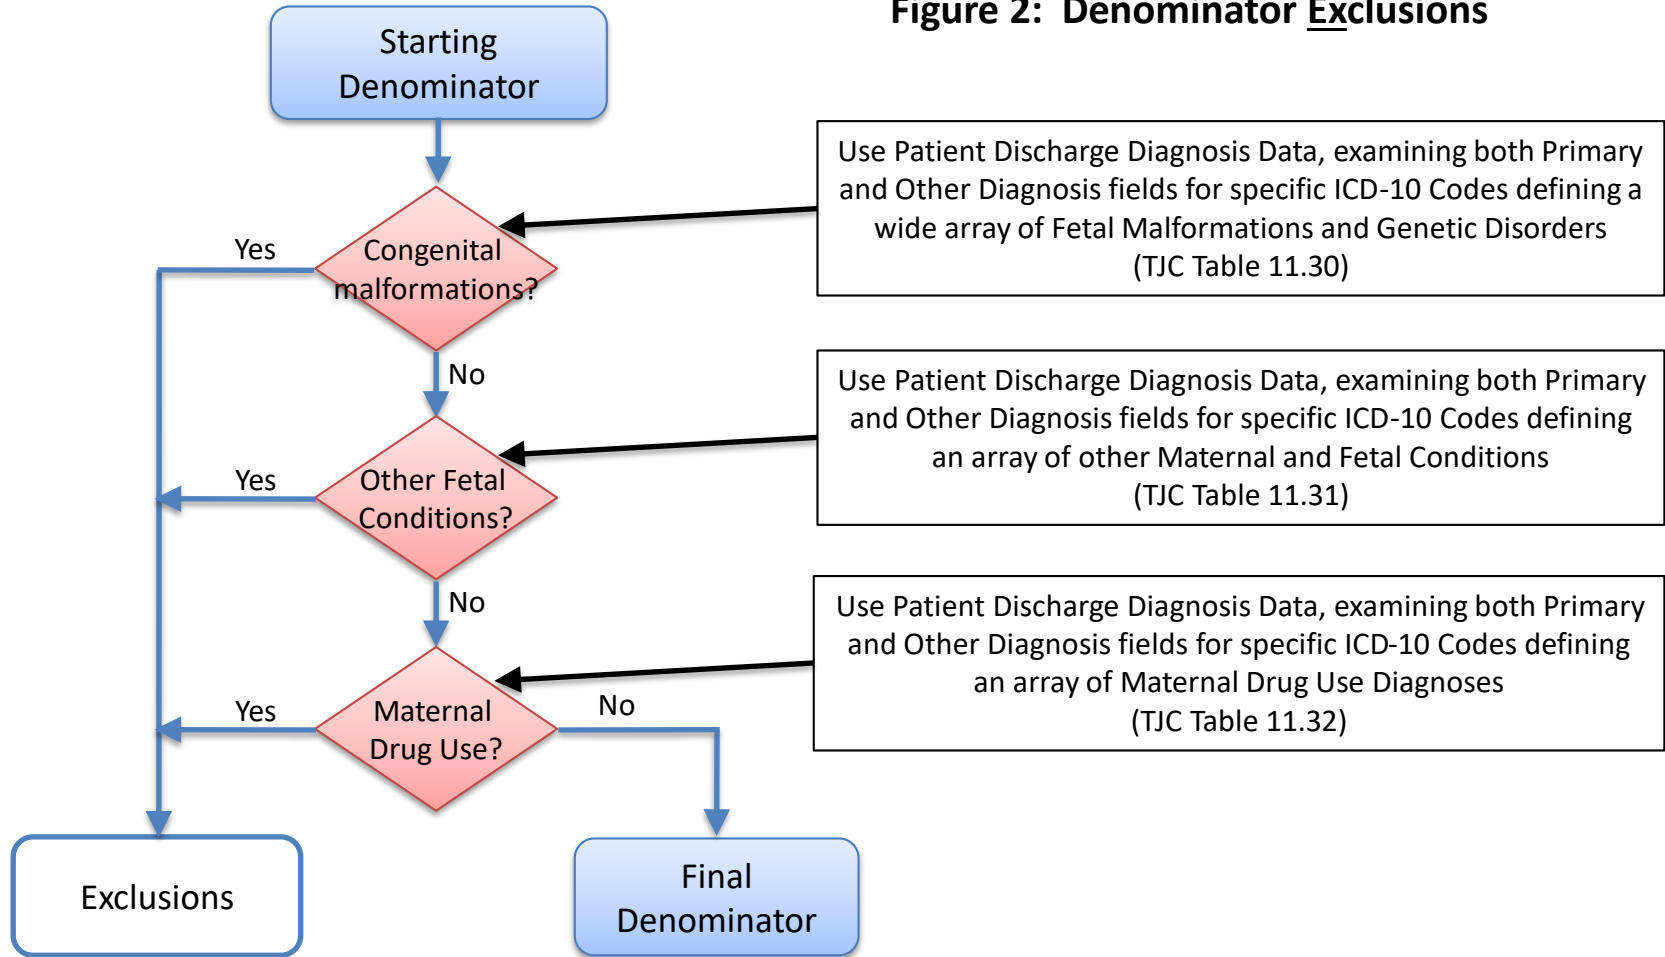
Figure 2: Denominator Exclusions

Starting Denominator

Use Patient Discharge Diagnosis Data, examining both Primary and Other Diagnosis fields for specific ICD-10 Codes defining a wide array of Fetal Malformations and Genetic Disorders (TJC Table 11.30)

Yes

Congenital malformations?

No

Use Patient Discharge Diagnosis Data, examining both Primary and Other Diagnosis fields for specific ICD-10 Codes defining an array of other Maternal and Fetal Conditions (TJC Table 11.31)

Yes

Other Fetal Conditions?

No

Use Patient Discharge Diagnosis Data, examining both Primary and Other Diagnosis fields for specific ICD-10 Codes defining an array of Maternal Drug Use Diagnoses (TJC Table 11.32)

Yes

Maternal Drug Use?

No

Exclusions

Final Denominator